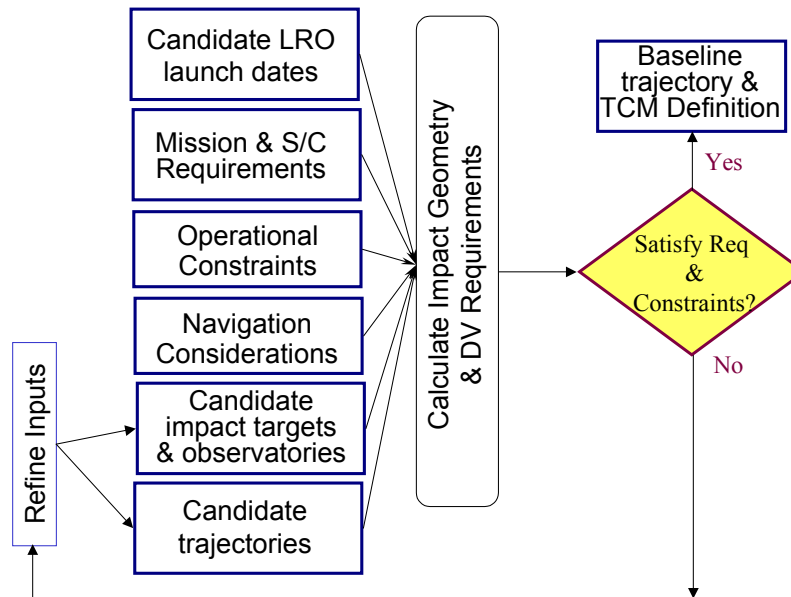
Refine Inputs

Candidate LRO launch dates

Mission & S/C Requirements

Operational Constraints

Navigation Considerations

Candidate impact targets & observatories

Candidate trajectories

Calculate Impact Geometry & DV Requirements

Satisfy Req & Constraints?

Yes

Baseline trajectory & TCM Definition

No